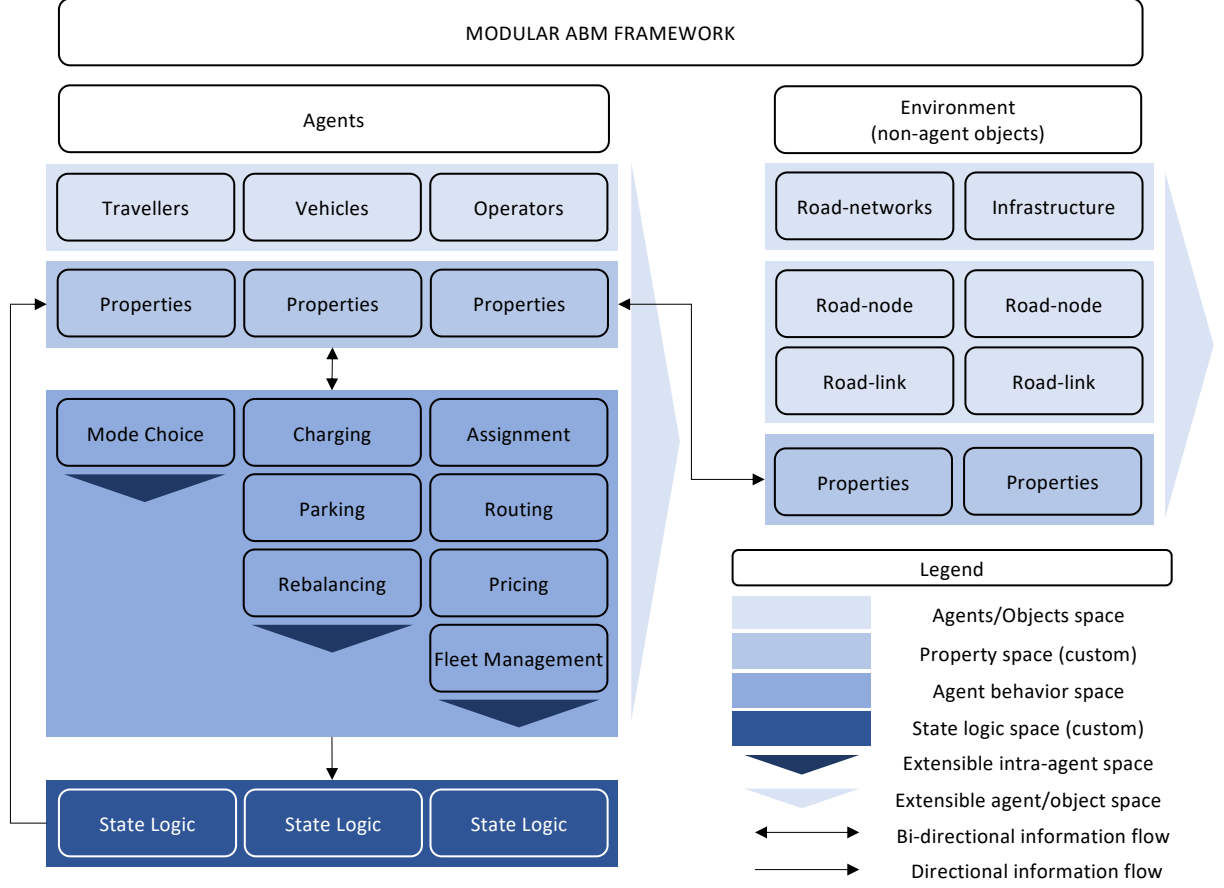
MODULAR ABM FRAMEWORK

Agents

Travellers
Vehicles
Operators

Properties
Properties
Properties

Mode Choice
Charging
Assignment
Parking
Routing
Rebalancing
Pricing
Fleet Management

State Logic
State Logic
State Logic

Environment
(non-agent objects)

Road-networks
Infrastructure

Road-node
Road-node
Road-link
Road-link

Properties
Properties

Legend
Agents/Objects space
Property space (custom)
Agent behavior space
State logic space (custom)
Extensible intra-agent space
Extensible agent/object space
Bi-directional information flow
Directional information flow